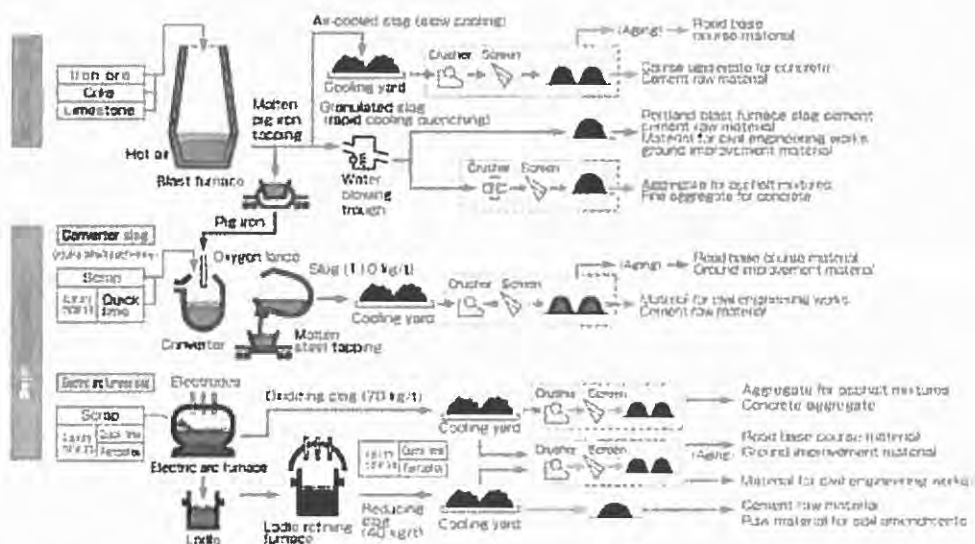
Iron ore
Coke
Limestone

Hot air

Blast furnace

Molten pig iron tapping

Air-cooled slag (slow cooling)

Cooling yard

Crusher Screen

(Aging) → Road base course material

Course aggregate for concrete
Cement raw material

Granulated slag (rapid cooling quenching)

Portland blast furnace slag cement
Cement raw material
Material for civil engineering works
Ground improvement material

Water blowing trough

Crusher Screen

Aggregate for asphalt mixtures
Fine aggregate for concrete

Pig iron

Converter slag

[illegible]

Scrap

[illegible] Quick lime

Oxygen lance

Converter

Slag (110 kg/t)

Molten steel tapping

Cooling yard

Crusher Screen

(Aging) → Road base course material
Ground improvement material

Material for civil engineering works
Cement raw material

Electric arc furnace slag

Electrodes

Scrap

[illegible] Quick lime Fertilizer

Electric arc furnace

Oxidizing slag (70 kg/t)

Cooling yard

Crusher Screen

Aggregate for asphalt mixtures
Concrete aggregate

Ladle

Ladle refining furnace

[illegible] Quick lime Fertilizer

Crusher Screen

(Aging) Road base course material
Ground improvement material

Material for civil engineering works

Reducing slag (40 kg/t)

Cooling yard

Cement raw material
Raw material for soil amendments